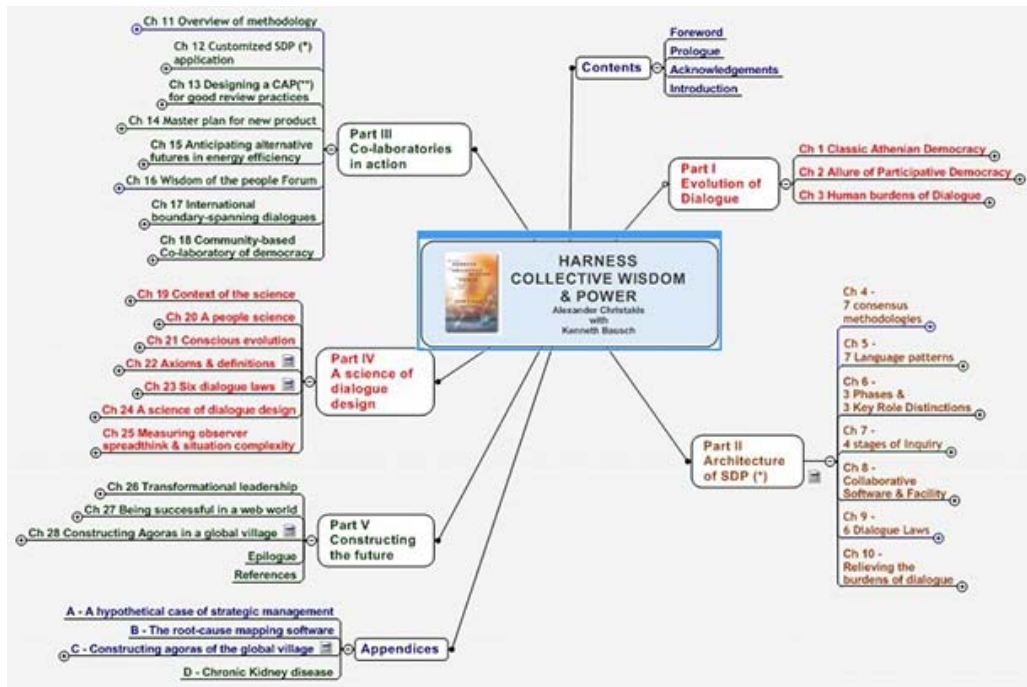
HARNESS COLLECTIVE WISDOM & POWER
Alexander Christakis
with
Kenneth Bausch

Contents
Foreword
Prologue
Acknowledgements
Introduction

Part I Evolution of Dialogue
Ch 1 Classic Athenian Democracy
Ch 2 Allure of Participative Democracy
Ch 3 Human burdens of Dialogue

Part II Architecture of SDP (*)
Ch 4 - 7 consensus methodologies
Ch 5 - 7 Language patterns
Ch 6 - 3 Phases & 3 Key Role Distinctions
Ch 7 - 4 stages of Inquiry
Ch 8 - Collaborative Software & Facility
Ch 9 - 6 Dialogue Laws
Ch 10 - Relieving the burdens of dialogue

Part III Co-laboratories in action
Ch 11 Overview of methodology
Ch 12 Customized SDP (*) application
Ch 13 Designing a CAP(**) for good review practices
Ch 14 Master plan for new product
Ch 15 Anticipating alternative futures in energy efficiency
Ch 16 Wisdom of the people Forum
Ch 17 International boundary-spanning dialogues
Ch 18 Community-based Co-laboratory of democracy

Part IV A science of dialogue design
Ch 19 Context of the science
Ch 20 A people science
Ch 21 Conscious evolution
Ch 22 Axioms & definitions
Ch 23 Six dialogue laws
Ch 24 A science of dialogue design
Ch 25 Measuring observer spreadthink & situation complexity

Part V Constructing the future
Ch 26 Transformational leadership
Ch 27 Being successful in a web world
Ch 28 Constructing Agoras in a global village
Epilogue
References

Appendices
A - A hypothetical case of strategic management
B - The root-cause mapping software
C - Constructing agoras of the global village
D - Chronic Kidney disease